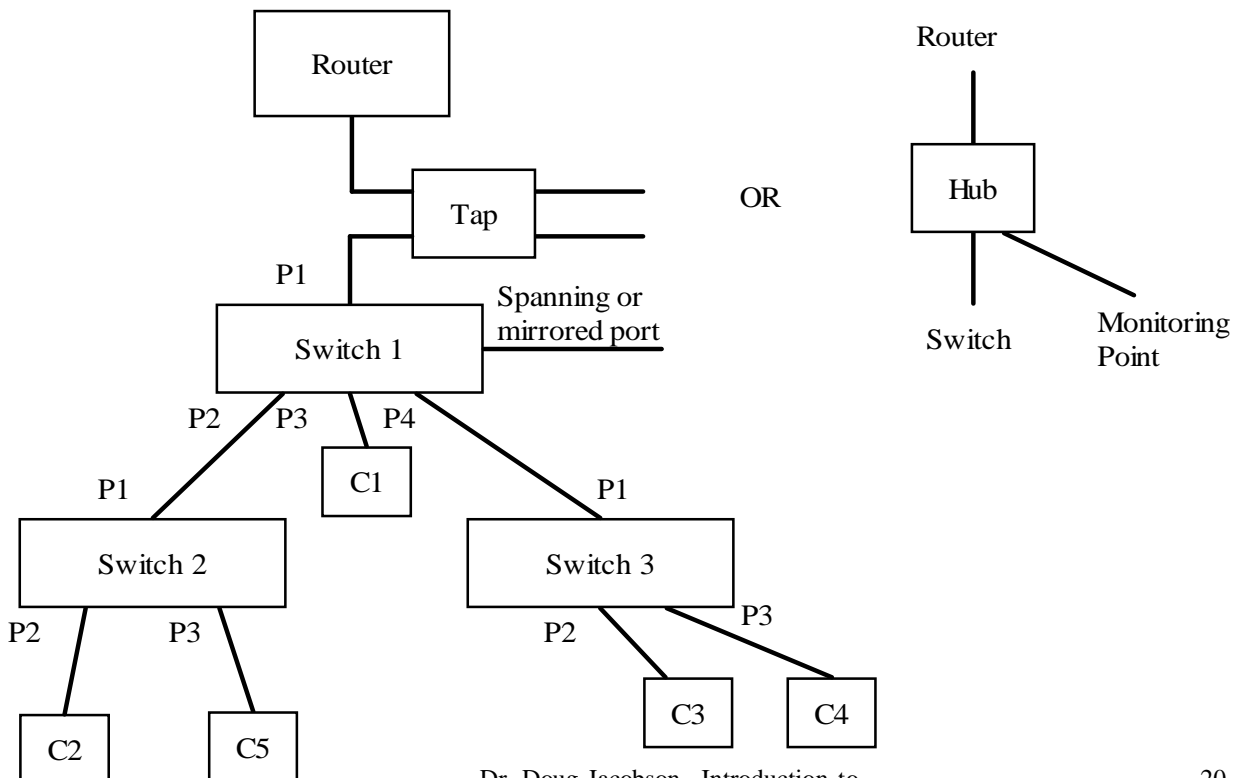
Router

Tap

OR

Router

Hub

Switch

Monitoring Point

P1

Spanning or mirrored port

Switch 1

P2

P3

P4

C1

P1

P1

Switch 2

Switch 3

P2

P3

P2

P3

C2

C5

C3

C4

Dr. Doug Jacobson - Introduction to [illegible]

20